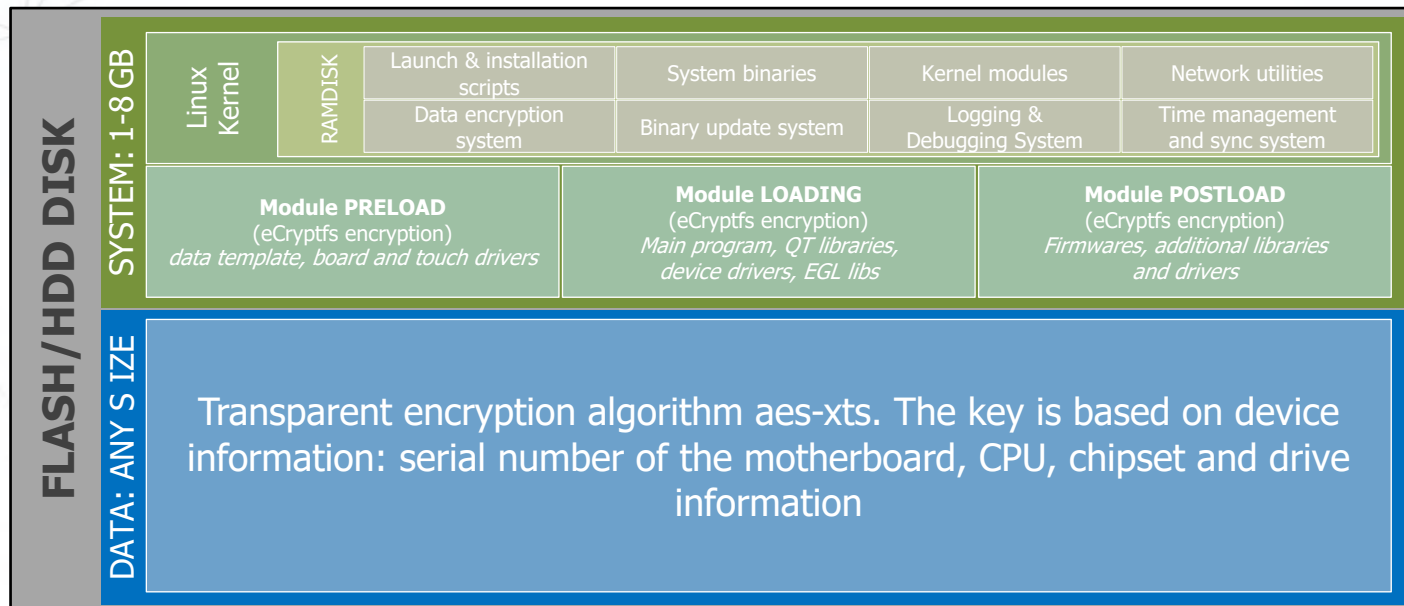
FLASH/HDD DISK

SYSTEM: 1-8 GB

Linux Kernel

RAMDISK

| Launch & installation scripts | System binaries | Kernel modules | Network utilities |
|---|---|---|---|
| Data encryption system | Binary update system | Logging & Debugging System | Time management and sync system |

**Module PRELOAD**
(eCryptfs encryption)
*data template, board and touch drivers*

**Module LOADING**
(eCryptfs encryption)
*Main program, QT libraries, device drivers, EGL libs*

**Module POSTLOAD**
(eCryptfs encryption)
*Firmwares, additional libraries and drivers*

DATA: ANY S IZE

Transparent encryption algorithm aes-xts. The key is based on device information: serial number of the motherboard, CPU, chipset and drive information